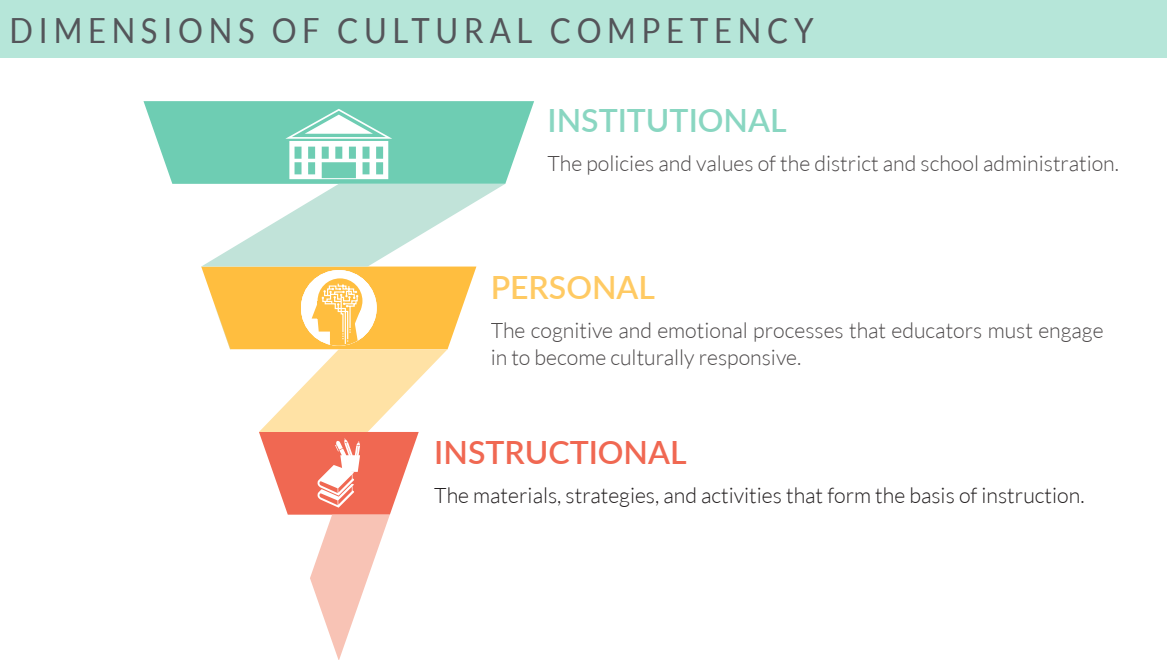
DIMENSIONS OF CULTURAL COMPETENCY

INSTITUTIONAL

The policies and values of the district and school administration.

PERSONAL

The cognitive and emotional processes that educators must engage in to become culturally responsive.

INSTRUCTIONAL

The materials, strategies, and activities that form the basis of instruction.